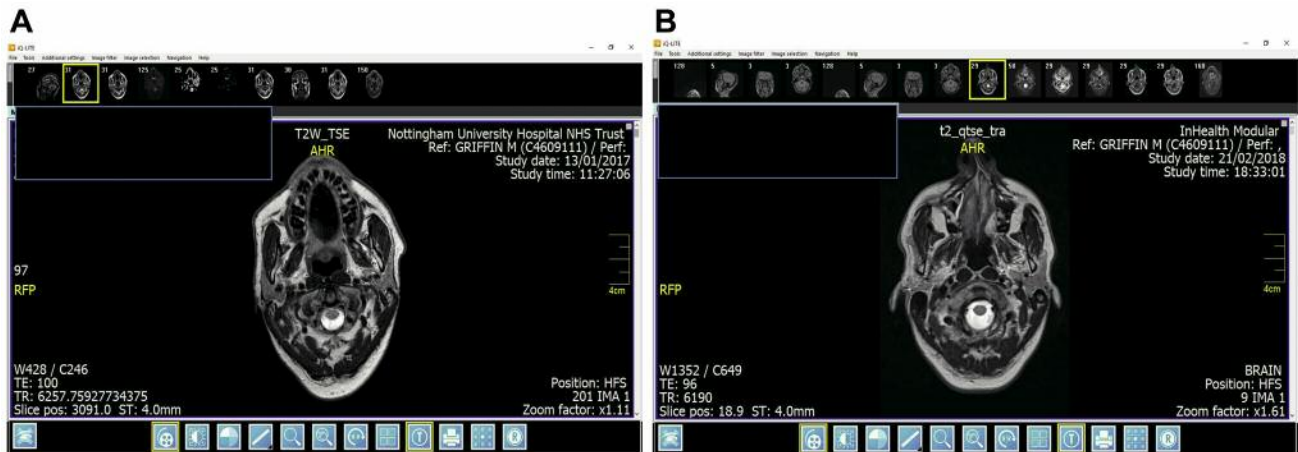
A

iQ-LITE

File Tools Additional settings Image filter Image selection Navigation Help

27 31 31 125 25 25 31 30 31 150

T2W_TSE
AHR

Nottingham University Hospital NHS Trust
Ref: GRIFFIN M (C4609111) / Perf:
Study date: 13/01/2017
Study time: 11:27:06

97
RFP

4cm

W428 / C246
TE: 100
TR: 6257.75927734375
Slice pos: 3091.0 ST: 4.0mm

Position: HFS
201 IMA 1
Zoom factor: x1.11

B

iQ-LITE

File Tools Additional settings Image filter Image selection Navigation Help

120 5 3 3 120 5 3 3 25 50 25 25 25 25 160

t2_qtse_tra
AHR

InHealth Modular
Ref: GRIFFIN M (C4609111) / Perf: ,
Study date: 21/02/2018
Study time: 18:33:01

RFP

4cm

W1352 / C649
TE: 96
TR: 6190
Slice pos: 18.9 ST: 4.0mm

BRAIN
Position: HFS
9 IMA 1
Zoom factor: x1.61